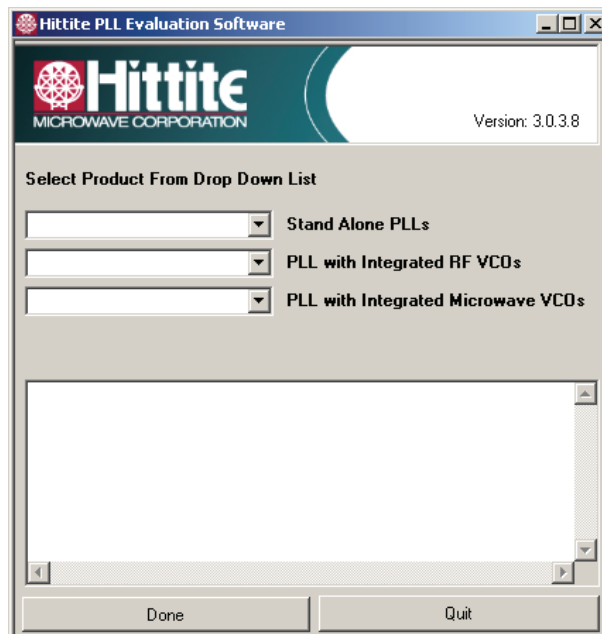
Hittite PLL Evaluation Software

Hittite
MICROWAVE CORPORATION

Version: 3.0.3.8

Select Product From Drop Down List

Stand Alone PLLs

PLL with Integrated RF VCOs

PLL with Integrated Microwave VCOs

Done

Quit